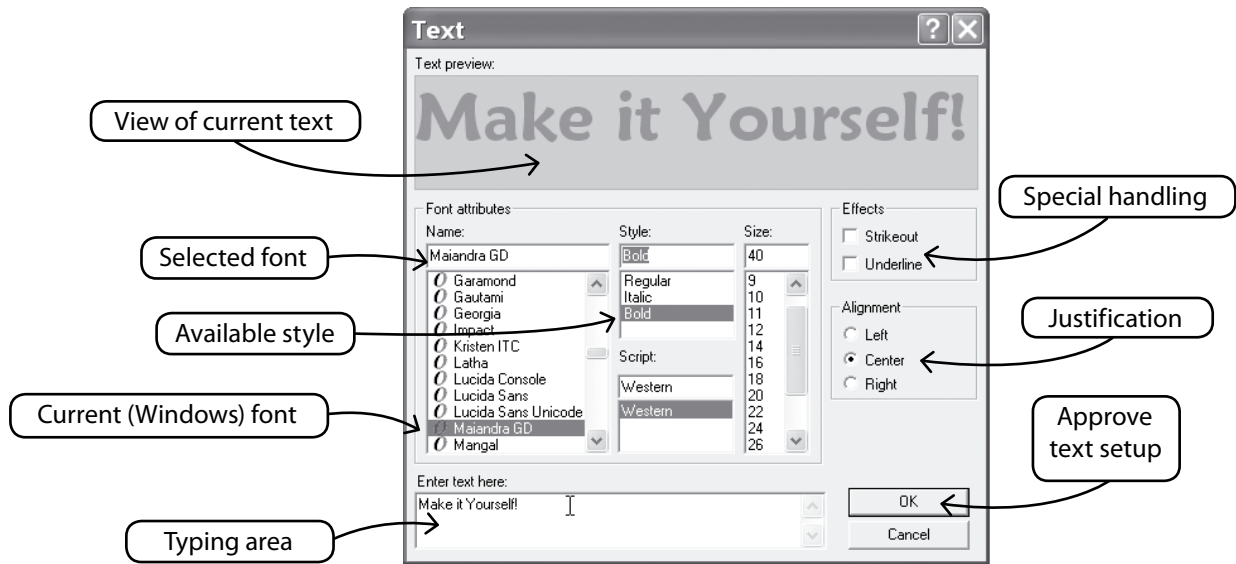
Text

Text preview:

Make it Yourself!

View of current text

Font attributes

Name:

Maiandra GD

Garamond
Gautami
Georgia
Impact
Kristen ITC
Latha
Lucida Console
Lucida Sans
Lucida Sans Unicode
Maiandra GD
Mangal

Style:

Bold

Regular
Italic
Bold

Script:

Western

Western

Size:

40

9
10
11
12
14
16
18
20
22
24
26

Effects

Strikeout
Underline

Alignment

Left
Center
Right

Special handling

Selected font

Available style

Justification

Current (Windows) font

Approve text setup

Enter text here:

Make it Yourself!

OK

Cancel

Typing area